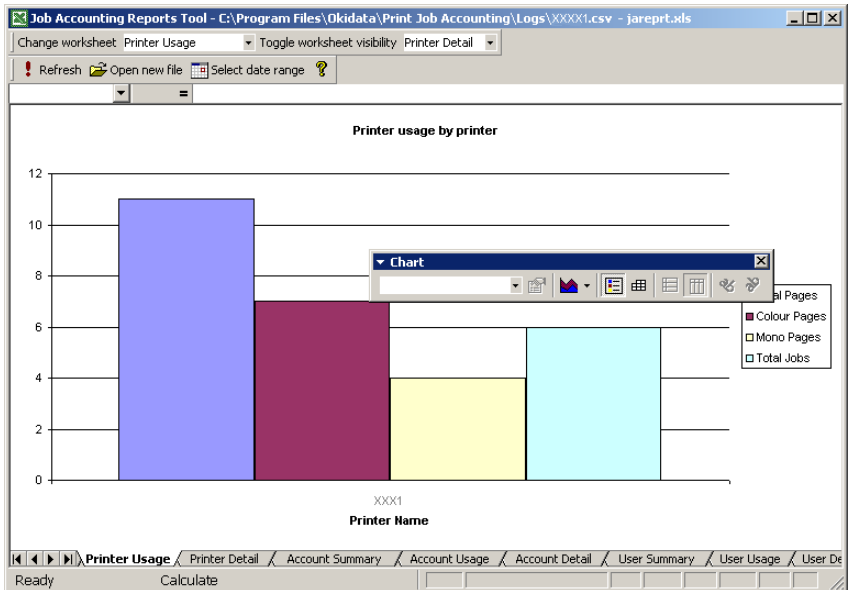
Job Accounting Reports Tool - C:\Program Files\Okidata\Print Job Accounting\Logs\XXXX1.csv - jareprt.xls

Change worksheet Printer Usage Toggle worksheet visibility Printer Detail

Refresh Open new file Select date range

=

Printer usage by printer

12
10
8
6
4
2
0

Chart

al Pages
Colour Pages
Mono Pages
Total Jobs

XXX1
Printer Name

Printer Usage Printer Detail Account Summary Account Usage Account Detail User Summary User Usage User De

Ready Calculate